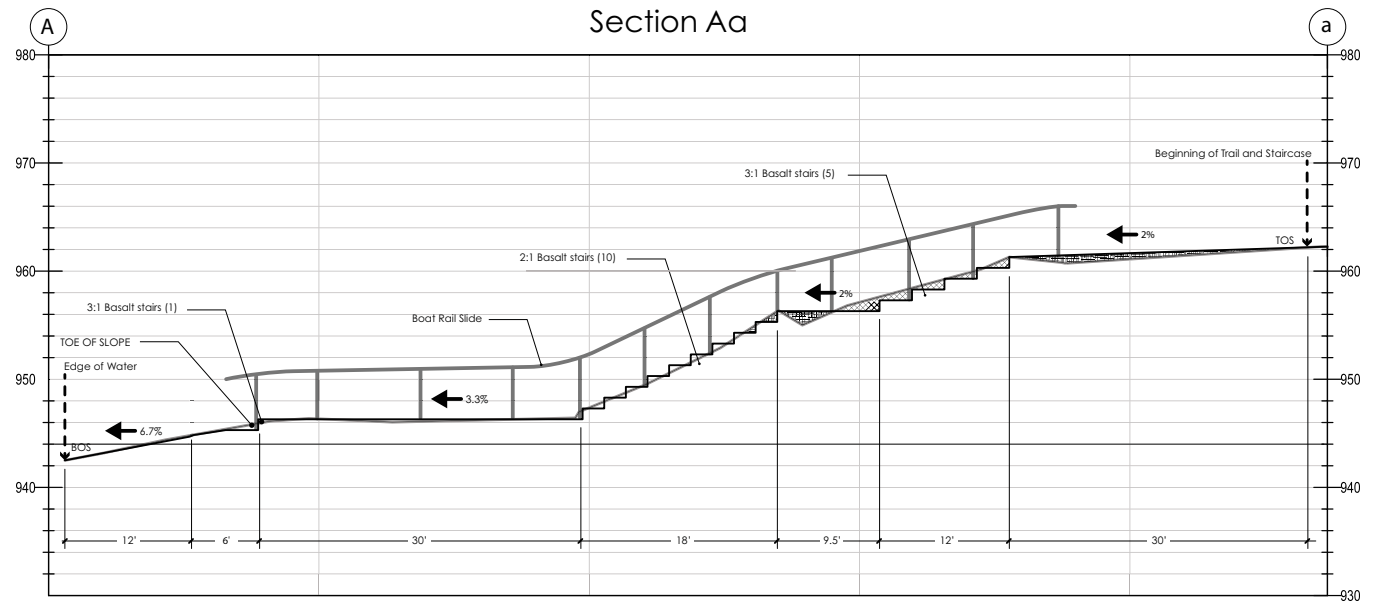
A

Section Aa

a

980
970
960
950
940

980
970
960
950
940
930

Beginning of Trail and Staircase

3:1 Basalt stairs (5)

2%

TOS

2:1 Basalt stairs (10)

2%

3:1 Basalt stairs (1)

Boat Rail Slide

TOE OF SLOPE

Edge of Water

3.3%

6.7%

BOS

12'
6'
30'
18'
9.5'
12'
30'